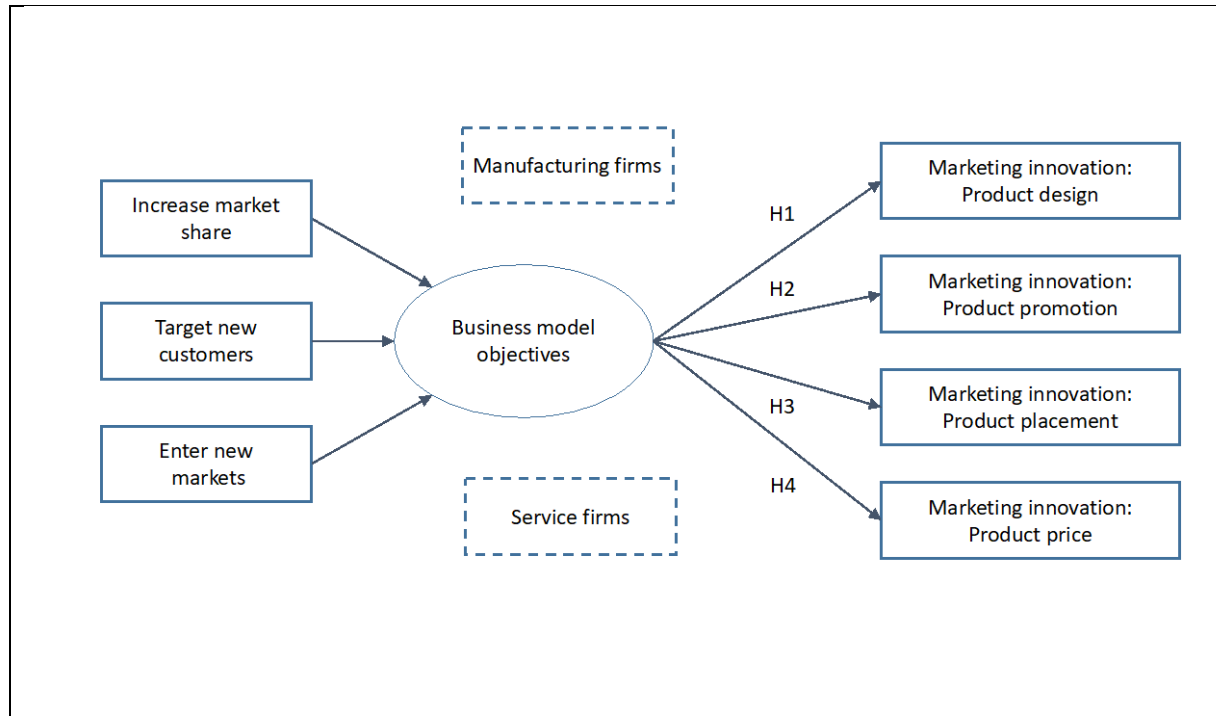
Manufacturing firms

Increase market share

Target new customers

Enter new markets

Business model objectives

Service firms

H1

H2

H3

H4

Marketing innovation: Product design

Marketing innovation: Product promotion

Marketing innovation: Product placement

Marketing innovation: Product price